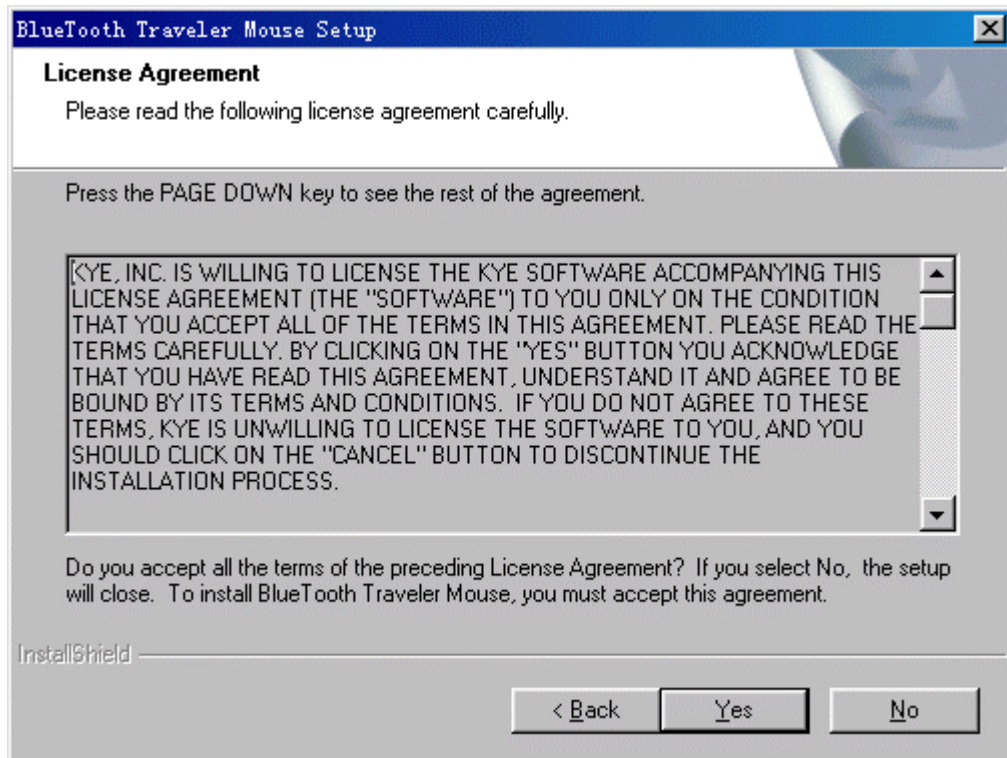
BlueTooth Traveler Mouse Setup

License Agreement

Please read the following license agreement carefully.

Press the PAGE DOWN key to see the rest of the agreement.

KYE, INC. IS WILLING TO LICENSE THE KYE SOFTWARE ACCOMPANYING THIS LICENSE AGREEMENT (THE "SOFTWARE") TO YOU ONLY ON THE CONDITION THAT YOU ACCEPT ALL OF THE TERMS IN THIS AGREEMENT. PLEASE READ THE TERMS CAREFULLY. BY CLICKING ON THE "YES" BUTTON YOU ACKNOWLEDGE THAT YOU HAVE READ THIS AGREEMENT, UNDERSTAND IT AND AGREE TO BE BOUND BY ITS TERMS AND CONDITIONS. IF YOU DO NOT AGREE TO THESE TERMS, KYE IS UNWILLING TO LICENSE THE SOFTWARE TO YOU, AND YOU SHOULD CLICK ON THE "CANCEL" BUTTON TO DISCONTINUE THE INSTALLATION PROCESS.

Do you accept all the terms of the preceding License Agreement? If you select No, the setup will close. To install BlueTooth Traveler Mouse, you must accept this agreement.

InstallShield

< Back
Yes
No